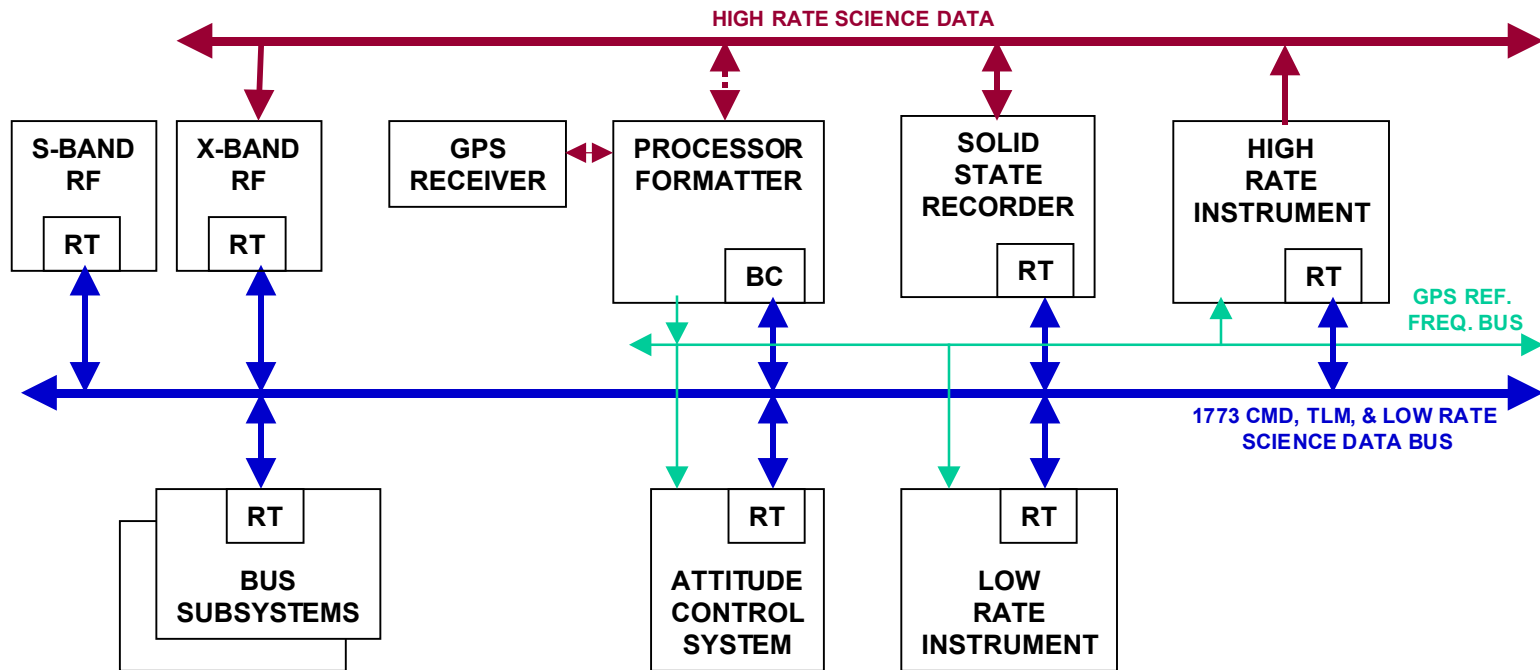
HIGH RATE SCIENCE DATA

S-BAND RF

RT

X-BAND RF

RT

GPS RECEIVER

PROCESSOR FORMATTER

BC

SOLID STATE RECORDER

RT

HIGH RATE INSTRUMENT

RT

GPS REF. FREQ. BUS

1773 CMD, TLM, & LOW RATE SCIENCE DATA BUS

RT

BUS SUBSYSTEMS

RT

ATTITUDE CONTROL SYSTEM

RT

LOW RATE INSTRUMENT